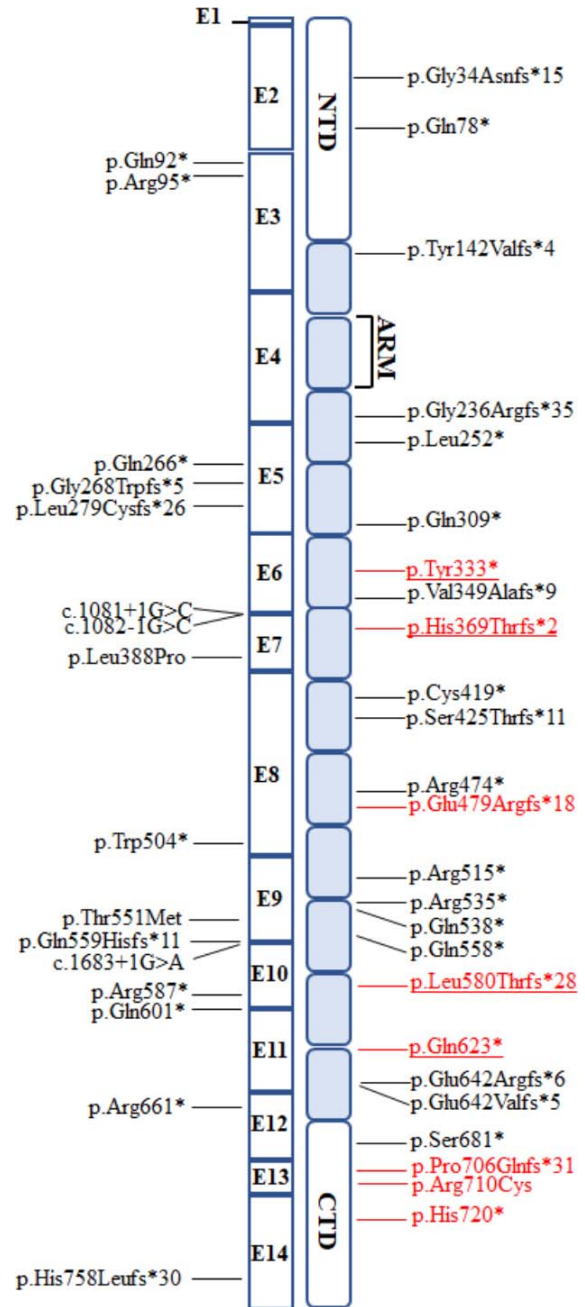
E1
E2
E3
E4
E5
E6
E7
E8
E9
E10
E11
E12
E13
E14

NTD
ARM
CTD

p.Gln92*
p.Arg95*
p.Gln266*
p.Gly268Trpfs*5
p.Leu279Cysfs*26
c.1081+1G>C
c.1082-1G>C
p.Leu388Pro
p.Trp504*
p.Thr551Met
p.Gln559Hisfs*11
c.1683+1G>A
p.Arg587*
p.Gln601*
p.Arg661*
p.His758Leufs*30

p.Gly34Asnfs*15
p.Gln78*
p.Tyr142Valfs*4
p.Gly236Argfs*35
p.Leu252*
p.Gln309*
p.Tyr333*
p.Val349Alafs*9
p.His369Thrfs*2
p.Cys419*
p.Ser425Thrfs*11
p.Arg474*
p.Glu479Argfs*18
p.Arg515*
p.Arg535*
p.Gln538*
p.Gln558*
p.Leu580Thrfs*28
p.Gln623*
p.Glu642Argfs*6
p.Glu642Valfs*5
p.Ser681*
p.Pro706Glnfs*31
p.Arg710Cys
p.His720*